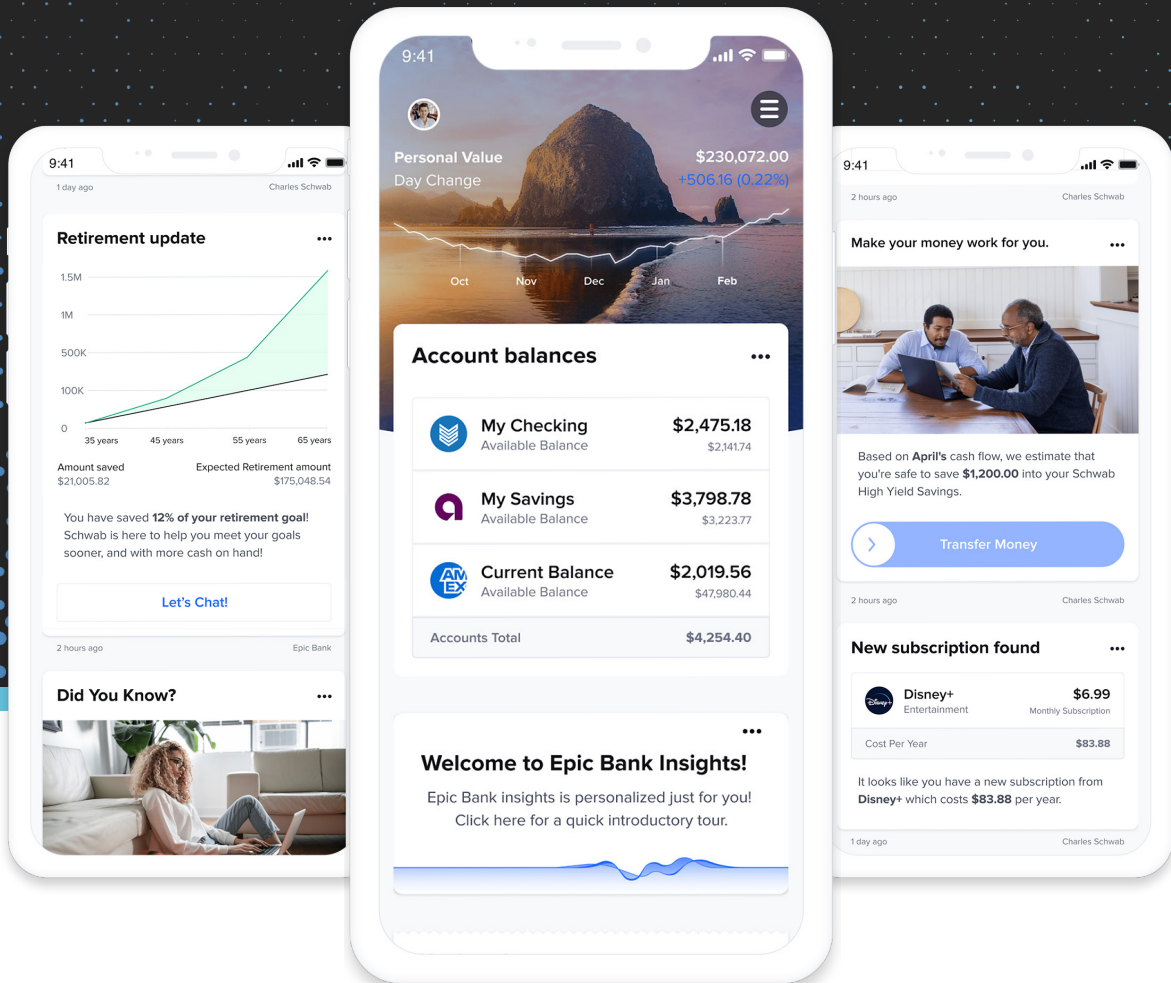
9:41

1 day ago
Charles Schwab

Retirement update •••

1.5M
1M
500K
100K
0
35 years
45 years
55 years
65 years

Amount saved
$21,005.82
Expected Retirement amount
$175,048.54

You have saved **12% of your retirement goal**! Schwab is here to help you meet your goals sooner, and with more cash on hand!

Let's Chat!

2 hours ago
Epic Bank

Did You Know? •••

9:41

Personal Value $230,072.00
Day Change +506.16 (0.22%)

Oct
Nov
Dec
Jan
Feb

Account balances •••

My Checking
Available Balance
$2,475.18
$2,141.74

My Savings
Available Balance
$3,798.78
$3,223.77

Current Balance
Available Balance
$2,019.56
$47,980.44

Accounts Total $4,254.40

•••

Welcome to Epic Bank Insights!

Epic Bank insights is personalized just for you! Click here for a quick introductory tour.

9:41

2 hours ago
Charles Schwab

Make your money work for you. •••

Based on **April's** cash flow, we estimate that you're safe to save **$1,200.00** into your Schwab High Yield Savings.

Transfer Money

2 hours ago
Charles Schwab

New subscription found •••

Disney+
Entertainment
$6.99
Monthly Subscription

Cost Per Year $83.88

It looks like you have a new subscription from **Disney+** which costs **$83.88** per year.

1 day ago
Charles Schwab